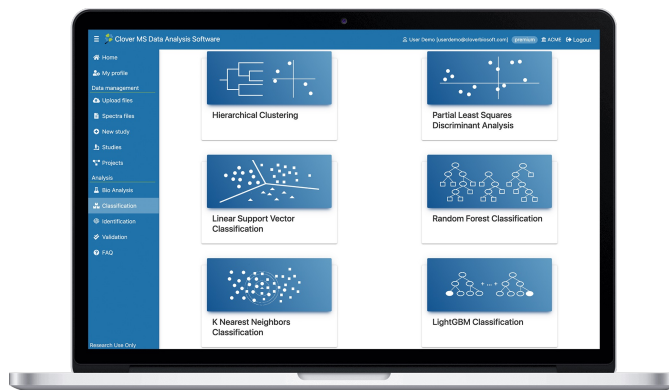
Clover MS Data Analysis Software

User Demo (userdemo@cloverbiosoft.com) premium ACME Logout

Home
My profile
Data management
Upload files
Spectra files
New study
Studies
Projects
Analysis
Bio Analysis
Classification
Identification
Validation
FAQ

Research Use Only

Hierarchical Clustering

Partial Least Squares Discriminant Analysis

Linear Support Vector Classification

Random Forest Classification

K Nearest Neighbors Classification

LightGBM Classification